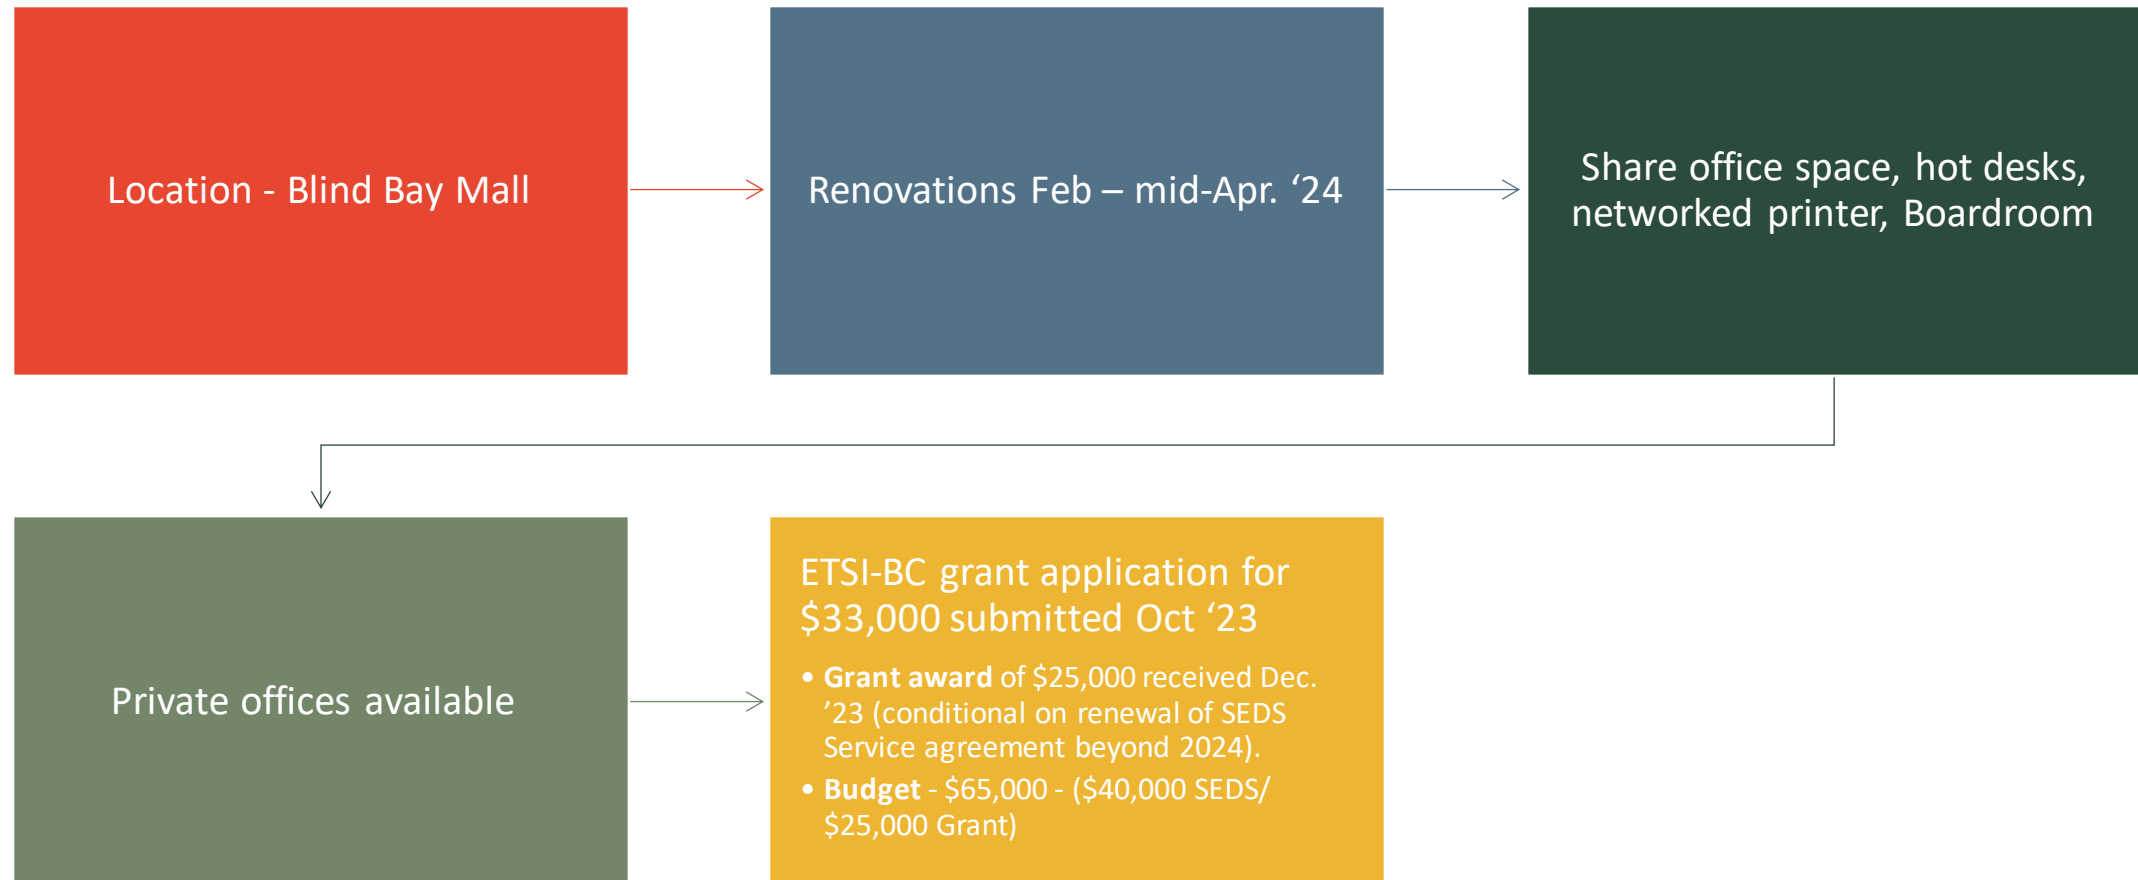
Location - Blind Bay Mall

Renovations Feb – mid-Apr. ‘24

Share office space, hot desks, networked printer, Boardroom

Private offices available

ETSI-BC grant application for $33,000 submitted Oct ‘23

• **Grant award** of $25,000 received Dec. ’23 (conditional on renewal of SEDS Service agreement beyond 2024).
• **Budget** - $65,000 - ($40,000 SEDS/ $25,000 Grant)